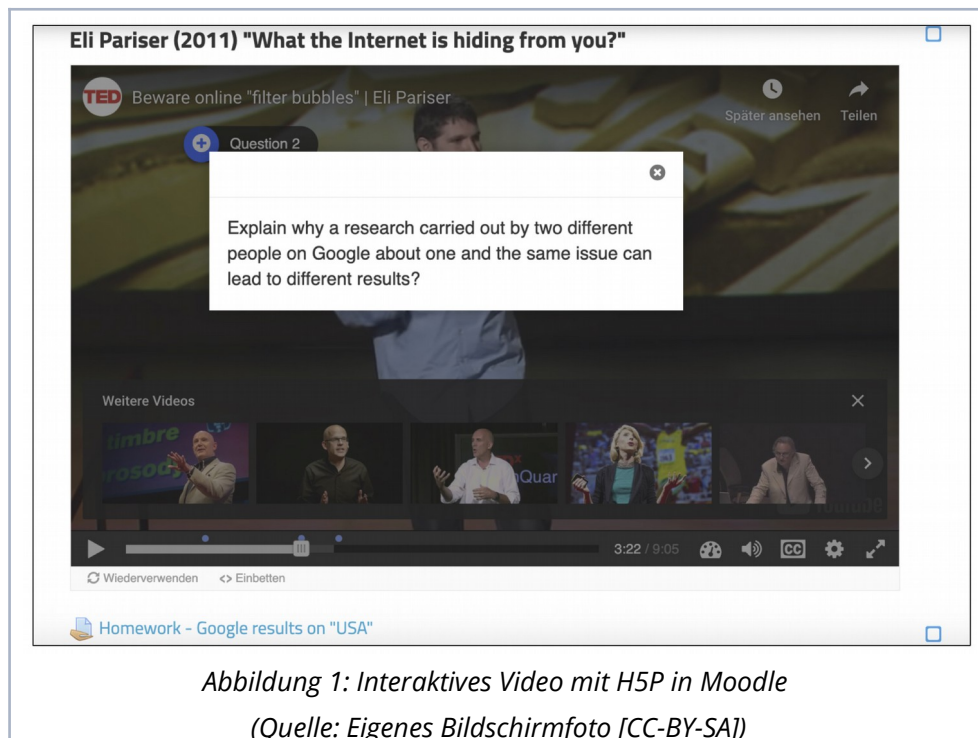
Eli Pariser (2011) "What the Internet is hiding from you?"

TED Beware online "filter bubbles" | Eli Pariser

Später ansehen Teilen

Question 2

Explain why a research carried out by two different people on Google about one and the same issue can lead to different results?

Weitere Videos

timbre rosod

Quar

3:22 / 9:05

CC

Wiederverwenden <> Einbetten

Homework - Google results on "USA"

Abbildung 1: Interaktives Video mit H5P in Moodle
(Quelle: Eigenes Bildschirmfoto [CC-BY-SA])